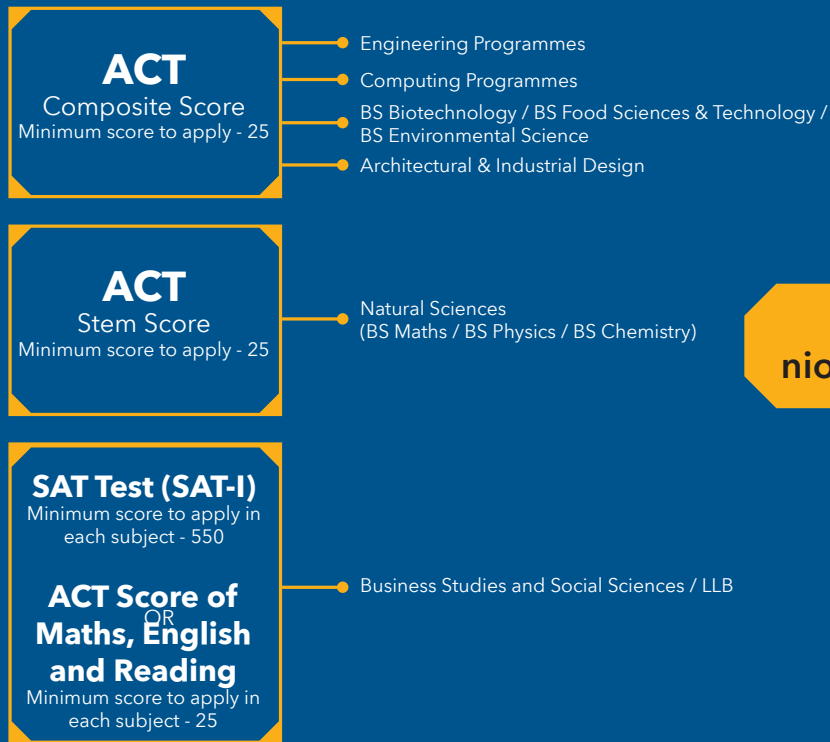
ACT
Composite Score
Minimum score to apply - 25

Engineering Programmes

Computing Programmes

BS Biotechnology / BS Food Sciences & Technology / BS Environmental Science

Architectural & Industrial Design

ACT
Stem Score
Minimum score to apply - 25

Natural Sciences (BS Maths / BS Physics / BS Chemistry)

nio

SAT Test (SAT-I)
Minimum score to apply in each subject - 550

OR

ACT Score of Maths, English and Reading
Minimum score to apply in each subject - 25

Business Studies and Social Sciences / LLB